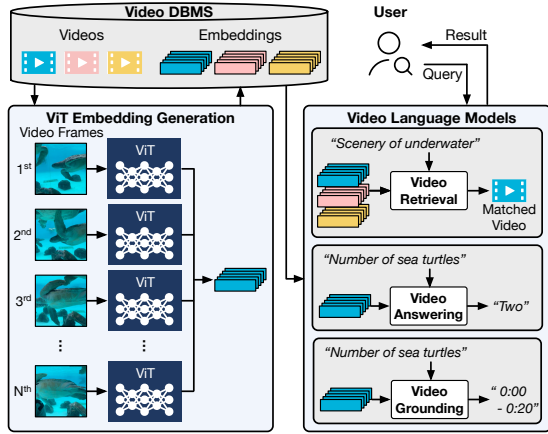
Video DBMS

Videos

Embeddings

User

Result

Query

ViT Embedding Generation

Video Frames

$1^{st}$

ViT

$2^{nd}$

ViT

$3^{rd}$

ViT

⋮

⋮

$N^{th}$

ViT

Video Language Models

"Scenery of underwater"

Video Retrieval

Matched Video

"Number of sea turtles"

Video Answering

"Two"

"Number of sea turtles"

Video Grounding

" 0:00 - 0:20"